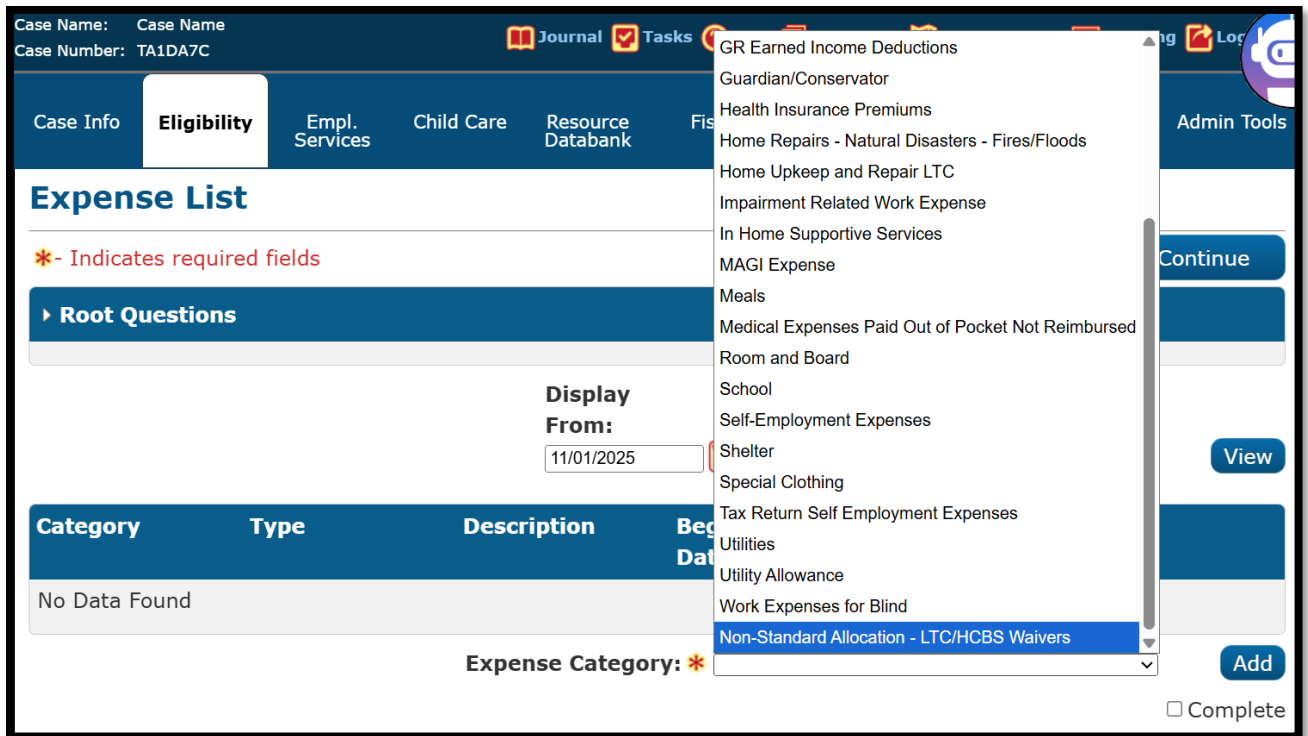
Case Name: Case Name
Case Number: TA1DA7C

Journal Tasks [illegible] Log

Case Info Eligibility Empl. Services Child Care Resource Databank Fis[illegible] Admin Tools

Expense List

✱- Indicates required fields

Continue

Root Questions

Display From:
11/01/2025

View

| Category | Type | Description | Beg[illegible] Dat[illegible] |
|---|---|---|---|
| No Data Found | | | |

GR Earned Income Deductions
Guardian/Conservator
Health Insurance Premiums
Home Repairs - Natural Disasters - Fires/Floods
Home Upkeep and Repair LTC
Impairment Related Work Expense
In Home Supportive Services
MAGI Expense
Meals
Medical Expenses Paid Out of Pocket Not Reimbursed
Room and Board
School
Self-Employment Expenses
Shelter
Special Clothing
Tax Return Self Employment Expenses
Utilities
Utility Allowance
Work Expenses for Blind
Non-Standard Allocation - LTC/HCBS Waivers

Expense Category: ✱

Add

Complete